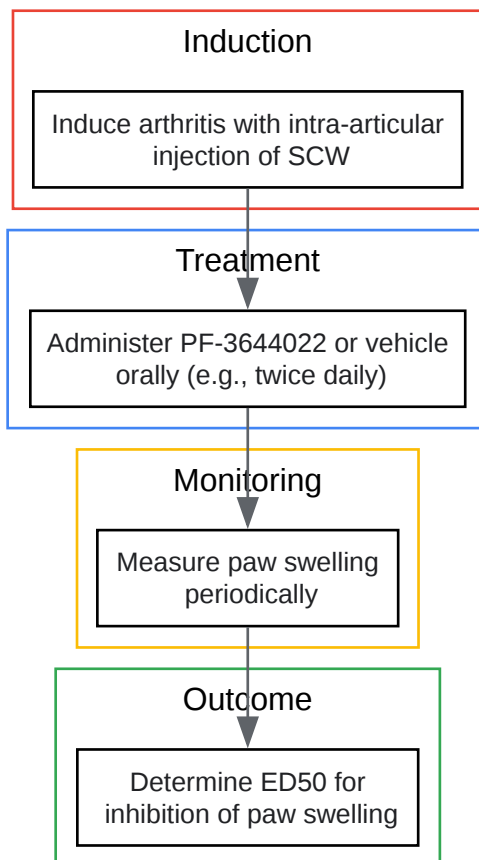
Induction

Induce arthritis with intra-articular injection of SCW

Treatment

Administer PF-3644022 or vehicle orally (e.g., twice daily)

Monitoring

Measure paw swelling periodically

Outcome

Determine ED50 for inhibition of paw swelling